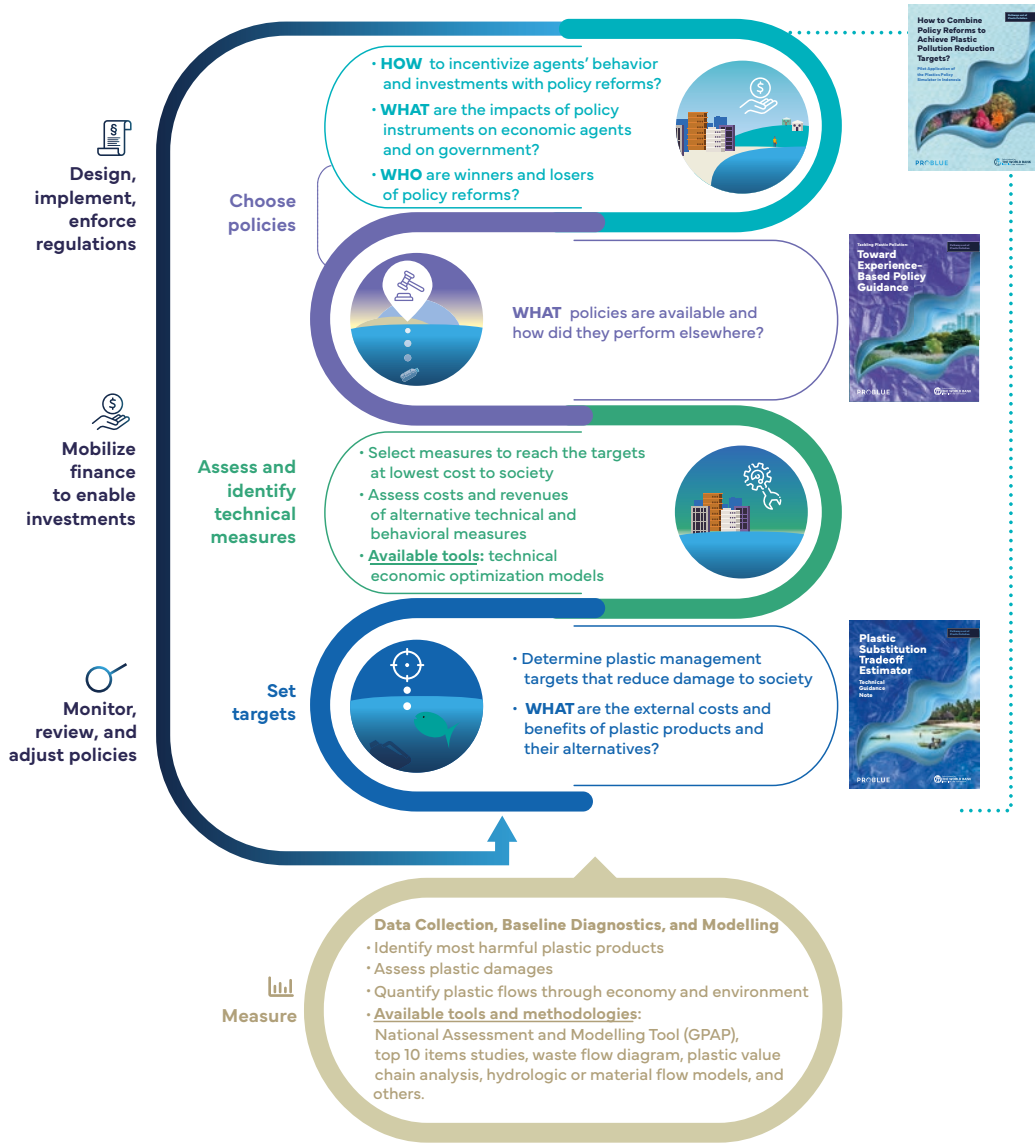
Design, implement, enforce regulations

Mobilize finance to enable investments

Monitor, review, and adjust policies

Choose policies

• HOW to incentivize agents' behavior and investments with policy reforms?
• WHAT are the impacts of policy instruments on economic agents and on government?
• WHO are winners and losers of policy reforms?

How to Combine Policy Reforms to Achieve Plastic Pollution Reduction Targets?
Pilot Application of the Plastics Policy Simulator in Indonesia
PROBLUE

WHAT policies are available and how did they perform elsewhere?

Tackling Plastic Pollution
Toward Experience-Based Policy Guidance
PROBLUE

Assess and identify technical measures

• Select measures to reach the targets at lowest cost to society
• Assess costs and revenues of alternative technical and behavioral measures
• Available tools: technical economic optimization models

Set targets

• Determine plastic management targets that reduce damage to society
• WHAT are the external costs and benefits of plastic products and their alternatives?

Plastic Substitution Tradeoff Estimator
Technical Guidance Note
PROBLUE

Measure

Data Collection, Baseline Diagnostics, and Modelling
• Identify most harmful plastic products
• Assess plastic damages
• Quantify plastic flows through economy and environment
• Available tools and methodologies:
National Assessment and Modelling Tool (GPAP), top 10 items studies, waste flow diagram, plastic value chain analysis, hydrologic or material flow models, and others.